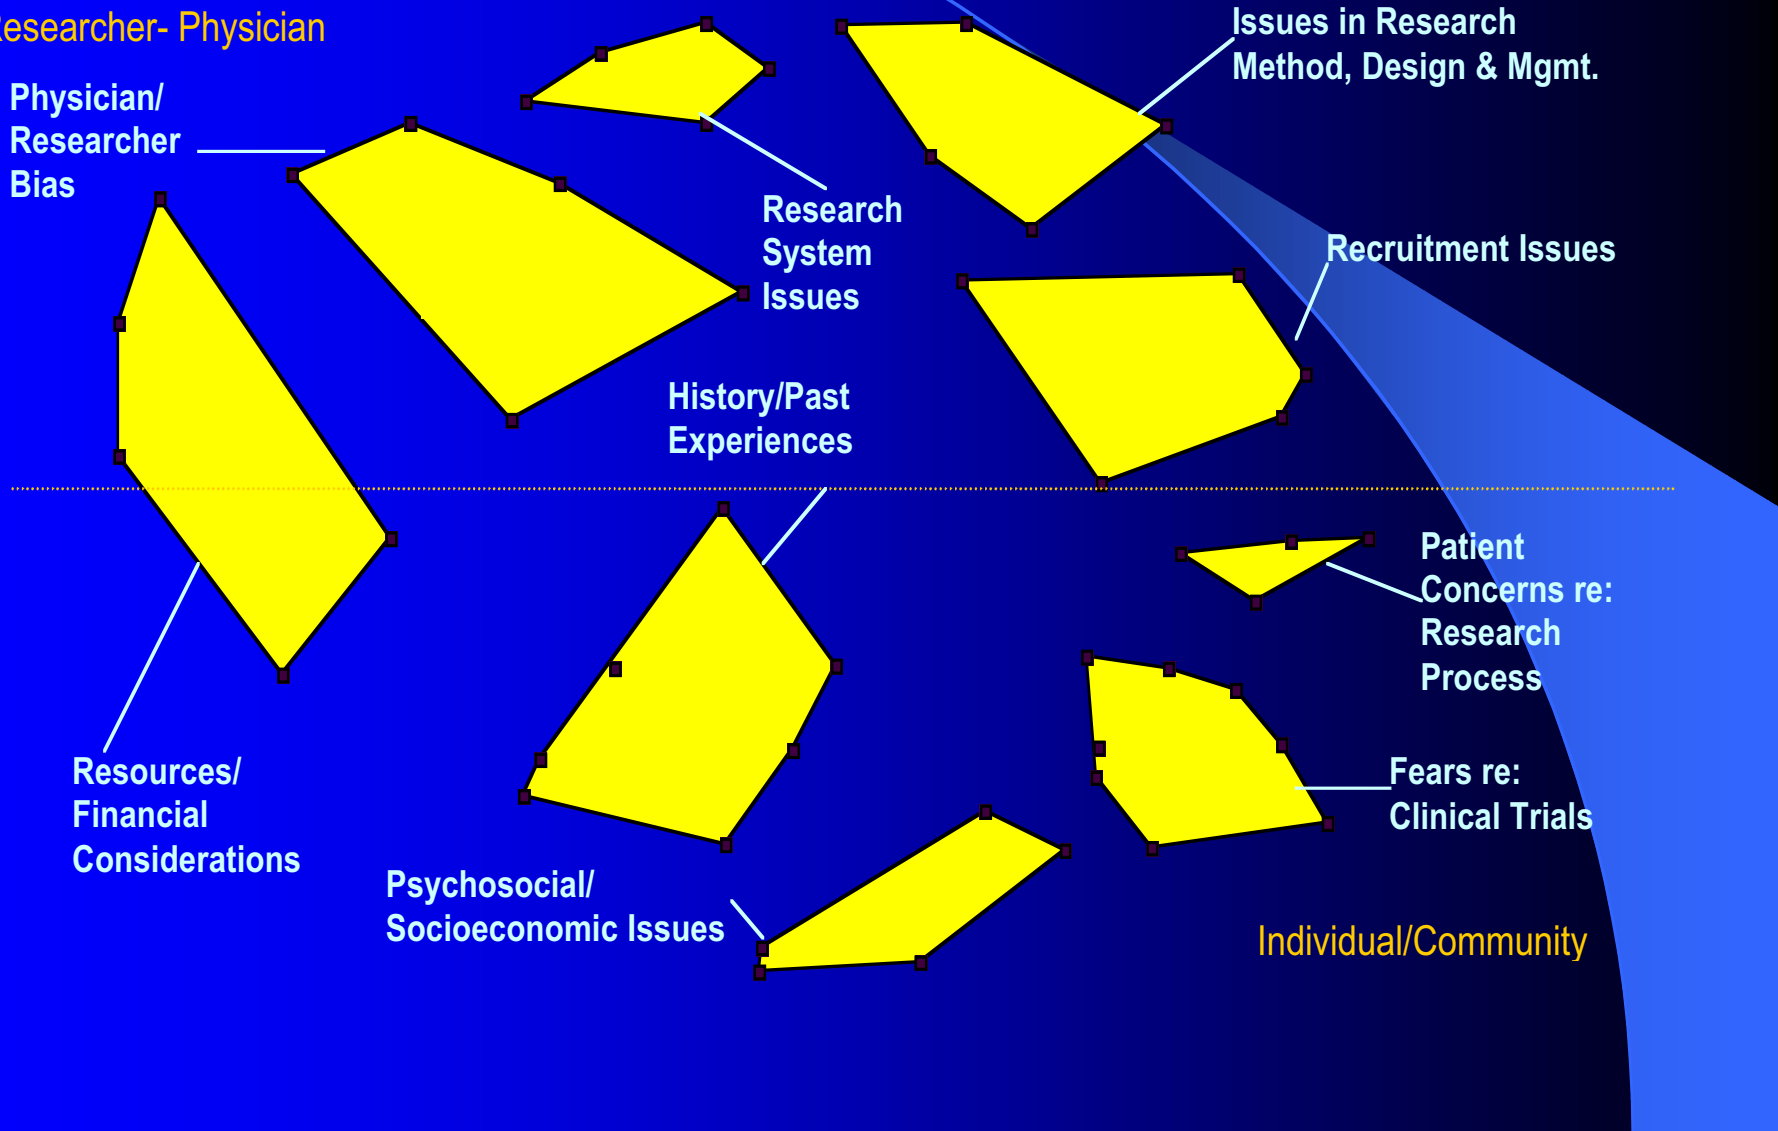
esearcher- Physician

Physician/ Researcher Bias

Research System Issues

Issues in Research Method, Design & Mgmt.

Recruitment Issues

History/Past Experiences

Patient Concerns re: Research Process

Fears re: Clinical Trials

Resources/ Financial Considerations

Psychosocial/ Socioeconomic Issues

Individual/Community